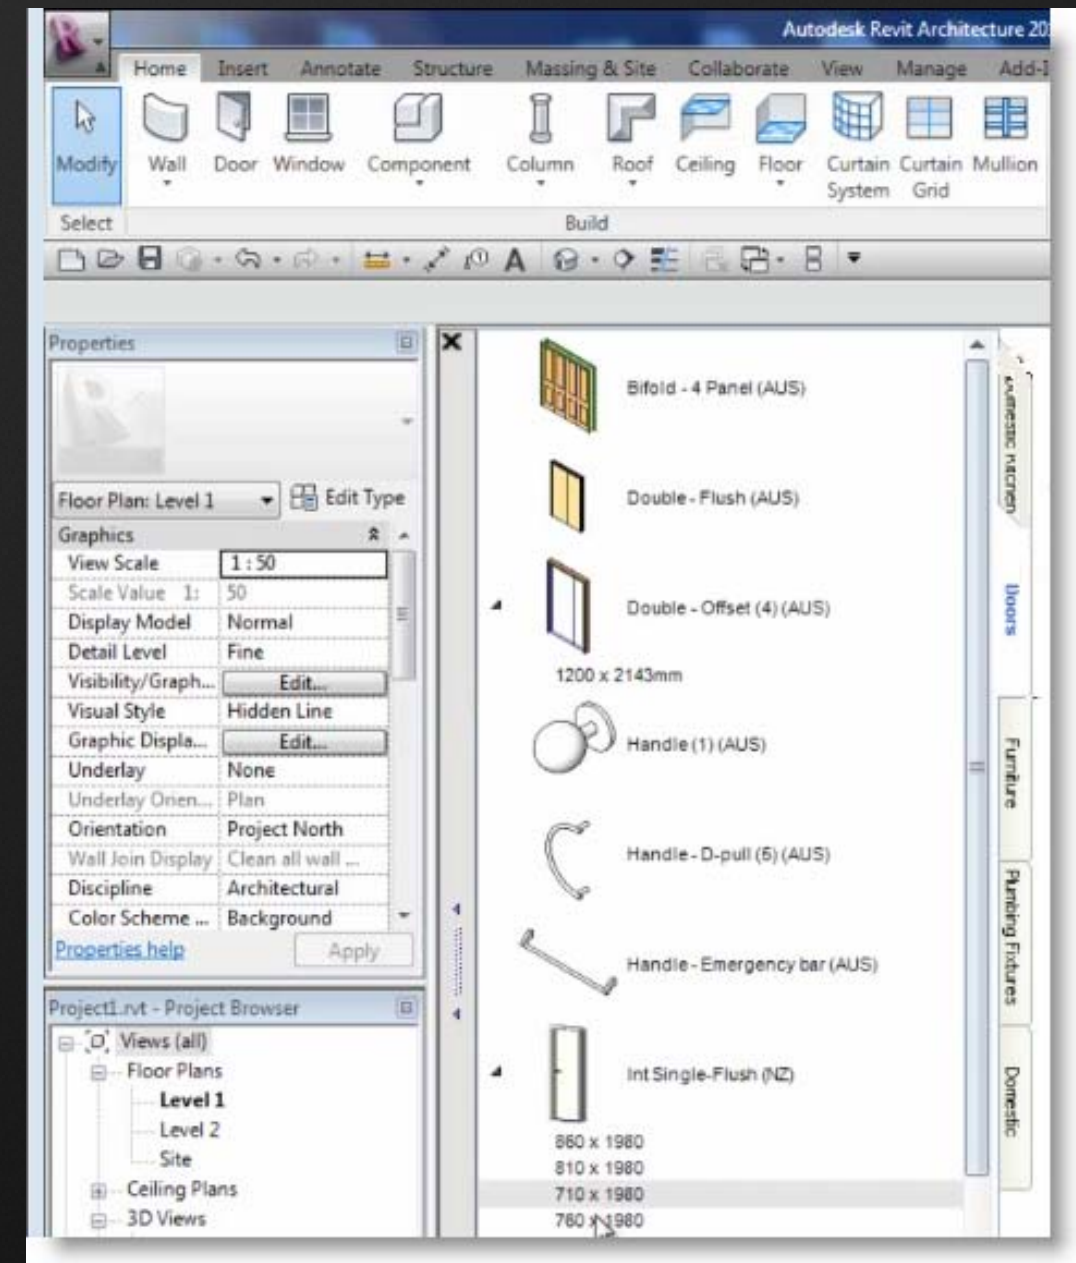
Autodesk Revit Architecture 20

Home Insert Annotate Structure Massing & Site Collaborate View Manage Add-I

Modify Wall Door Window Component Column Roof Ceiling Floor Curtain System Curtain Grid Mullion

Select Build

Properties

Floor Plan: Level 1 Edit Type

Graphics

| View Scale | 1 : 50 |
|---|---|
| Scale Value 1: | 50 |
| Display Model | Normal |
| Detail Level | Fine |
| Visibility/Graph... | Edit... |
| Visual Style | Hidden Line |
| Graphic Displa... | Edit... |
| Underlay | None |
| Underlay Orien... | Plan |
| Orientation | Project North |
| Wall Join Display | Clean all wall ... |
| Discipline | Architectural |
| Color Scheme ... | Background |

Properties help Apply

Project1.rvt - Project Browser

Views (all)
Floor Plans
Level 1
Level 2
Site
Ceiling Plans
3D Views

Bifold - 4 Panel (AUS)

Double - Flush (AUS)

Double - Offset (4) (AUS)

1200 x 2143mm

Handle (1) (AUS)

Handle - D-pull (5) (AUS)

Handle - Emergency bar (AUS)

Int Single-Flush (NZ)

860 x 1980
810 x 1980
710 x 1980
760 x 1980

Domestic Kitchen
Doors
Furniture
Plumbing Fixtures
Domestic